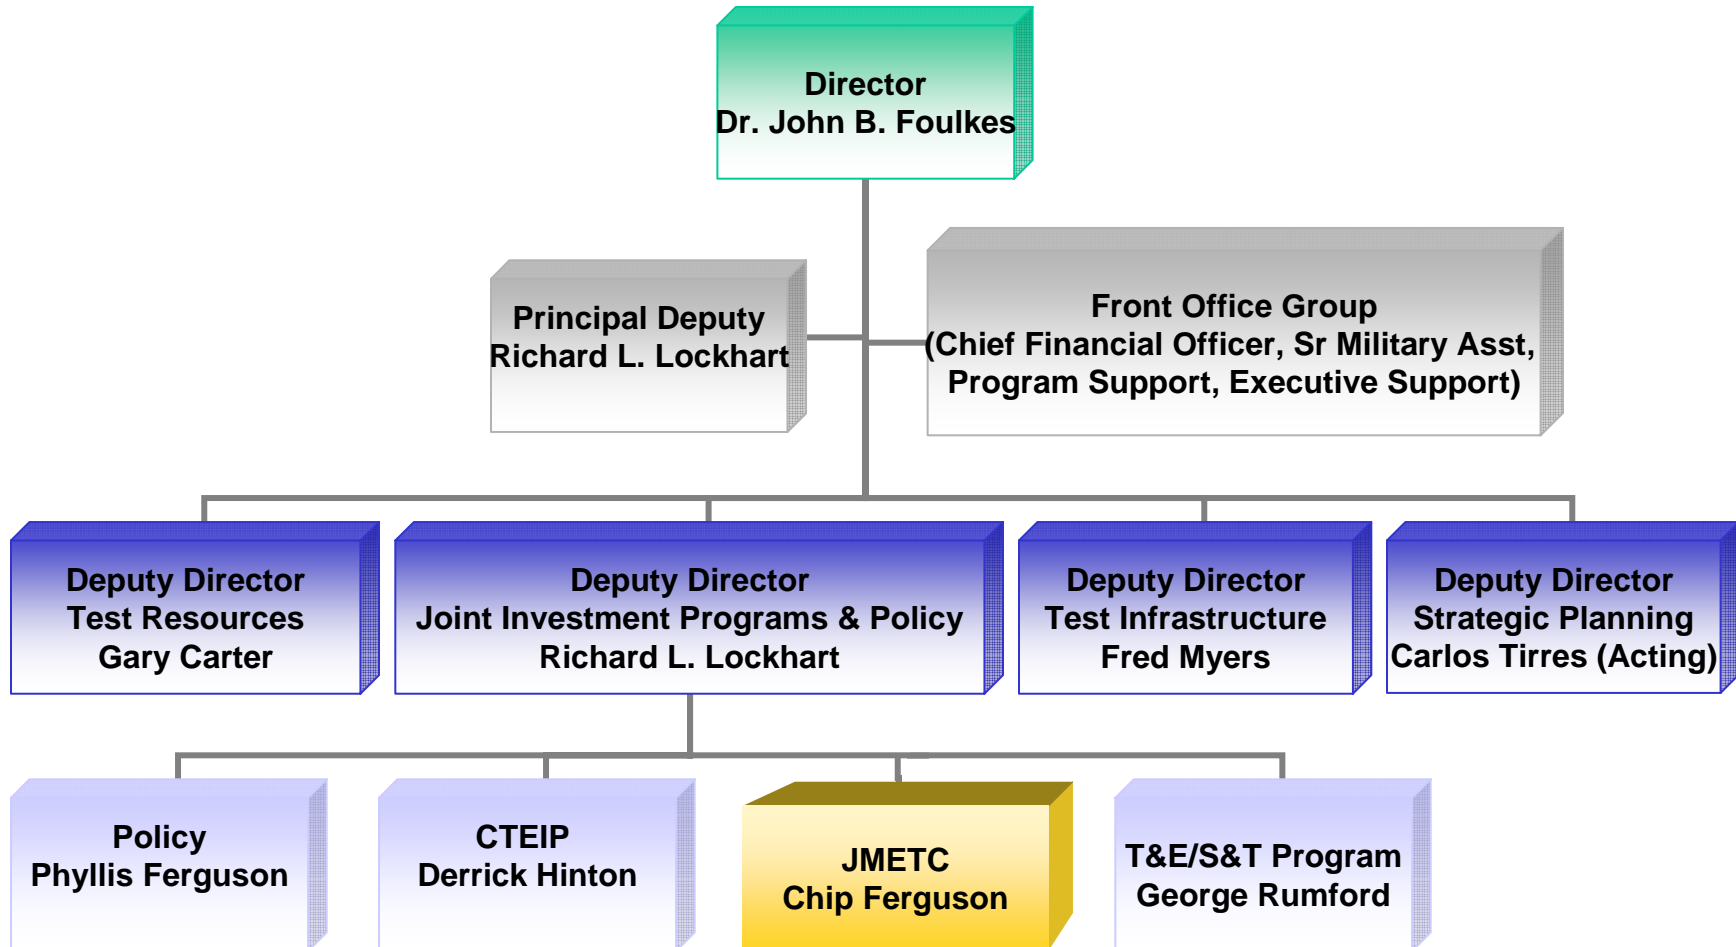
Director
Dr. John B. Foulkes

Principal Deputy
Richard L. Lockhart

Front Office Group
(Chief Financial Officer, Sr Military Asst, Program Support, Executive Support)

Deputy Director
Test Resources
Gary Carter

Deputy Director
Joint Investment Programs & Policy
Richard L. Lockhart

Deputy Director
Test Infrastructure
Fred Myers

Deputy Director
Strategic Planning
Carlos Tirres (Acting)

Policy
Phyllis Ferguson

CTEIP
Derrick Hinton

JMETC
Chip Ferguson

T&E/S&T Program
George Rumford